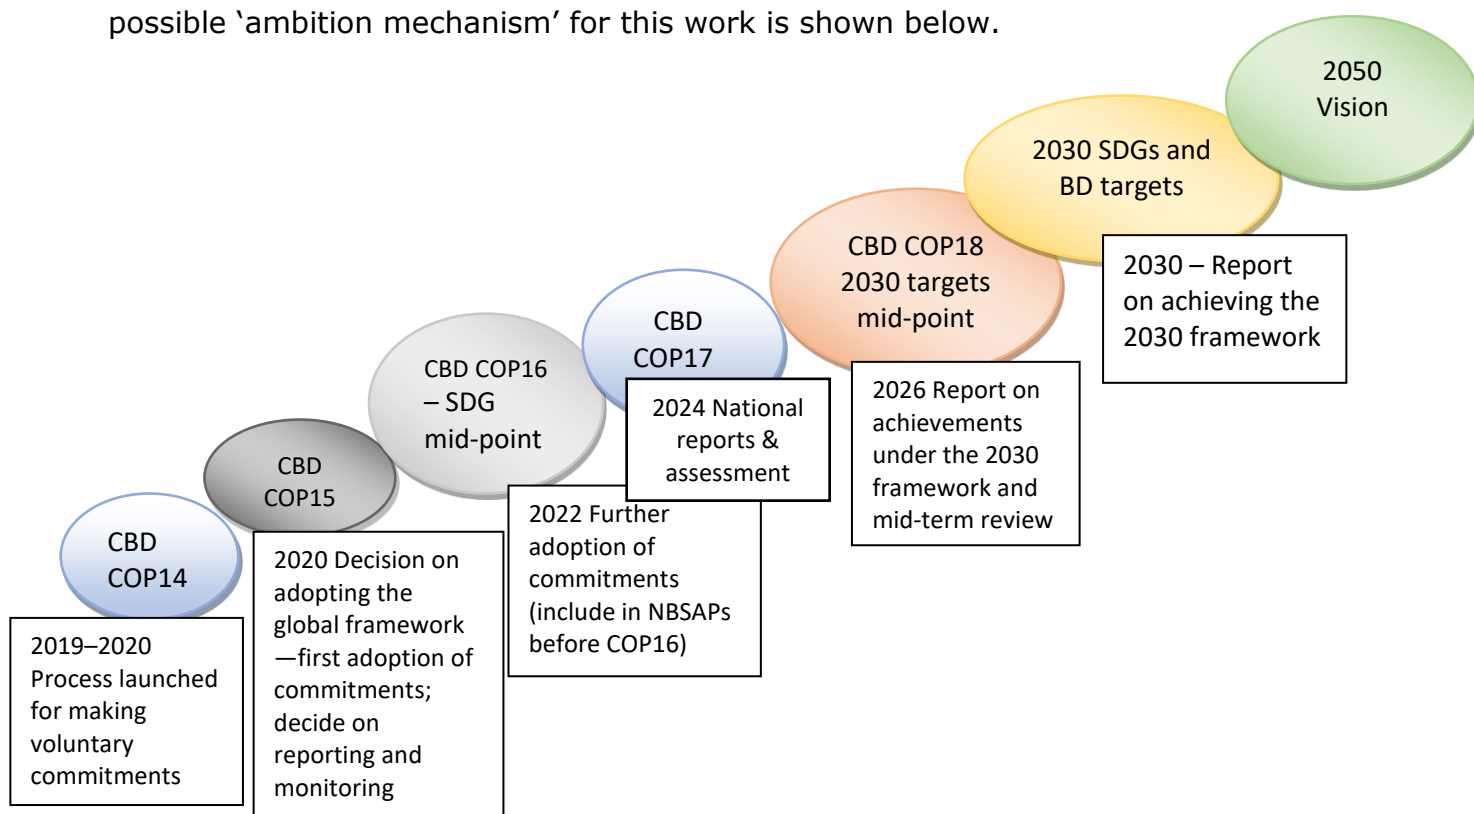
possible ‘ambition mechanism’ for this work is shown below.

CBD COP14

2019–2020 Process launched for making voluntary commitments

CBD COP15

2020 Decision on adopting the global framework —first adoption of commitments; decide on reporting and monitoring

CBD COP16 – SDG mid-point

2022 Further adoption of commitments (include in NBSAPs before COP16)

CBD COP17

2024 National reports & assessment

CBD COP18 2030 targets mid-point

2026 Report on achievements under the 2030 framework and mid-term review

2030 SDGs and BD targets

2030 – Report on achieving the 2030 framework

2050 Vision